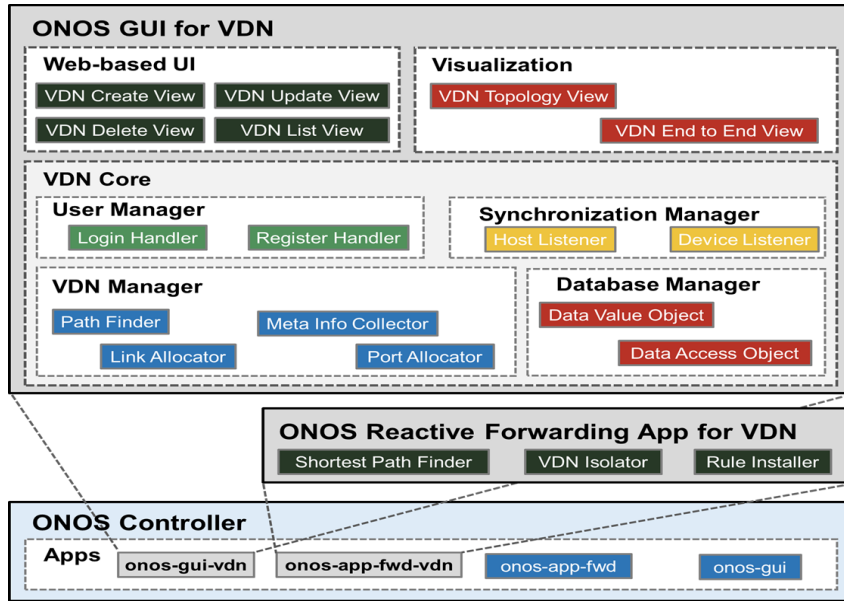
ONOS GUI for VDN

Web-based UI

VDN Create View

VDN Update View

VDN Delete View

VDN List View

Visualization

VDN Topology View

VDN End to End View

VDN Core

User Manager

Login Handler

Register Handler

Synchronization Manager

Host Listener

Device Listener

VDN Manager

Path Finder

Meta Info Collector

Link Allocator

Port Allocator

Database Manager

Data Value Object

Data Access Object

ONOS Reactive Forwarding App for VDN

Shortest Path Finder

VDN Isolator

Rule Installer

ONOS Controller

Apps

onos-gui-vdn

onos-app-fwd-vdn

onos-app-fwd

onos-gui